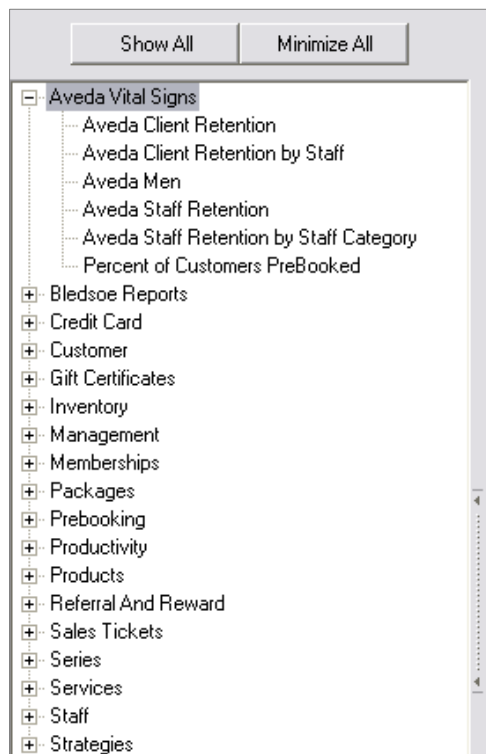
Show All
Minimize All

Aveda Vital Signs
Aveda Client Retention
Aveda Client Retention by Staff
Aveda Men
Aveda Staff Retention
Aveda Staff Retention by Staff Category
Percent of Customers PreBooked
Bledsoe Reports
Credit Card
Customer
Gift Certificates
Inventory
Management
Memberships
Packages
Prebooking
Productivity
Products
Referral And Reward
Sales Tickets
Series
Services
Staff
Strategies